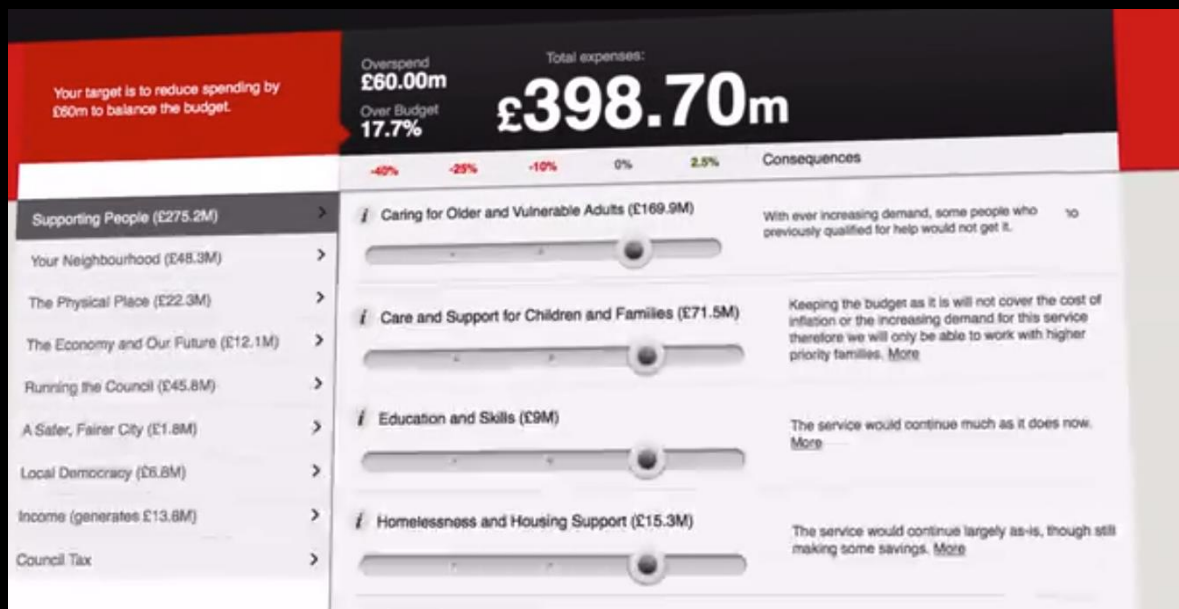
Your target is to reduce spending by £60m to balance the budget.

Overspend
£60.00m
Over Budget
17.7%

Total expenses:
£398.70m

-40% -25% -10% 0% 2.5% Consequences

Supporting People (£275.2M) >
Your Neighbourhood (£48.3M) >
The Physical Place (£22.3M) >
The Economy and Our Future (£12.1M) >
Running the Council (£45.8M) >
A Safer, Fairer City (£1.8M) >
Local Democracy (£6.8M) >
Income (generates £13.6M) >
Council Tax >

i Caring for Older and Vulnerable Adults (£169.9M)
With ever increasing demand, some people who previously qualified for help would not get it. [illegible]

i Care and Support for Children and Families (£71.5M)
Keeping the budget as it is will not cover the cost of inflation or the increasing demand for this service therefore we will only be able to work with higher priority families. More

i Education and Skills (£9M)
The service would continue much as it does now. More

i Homelessness and Housing Support (£15.3M)
The service would continue largely as-is, though still making some savings. More